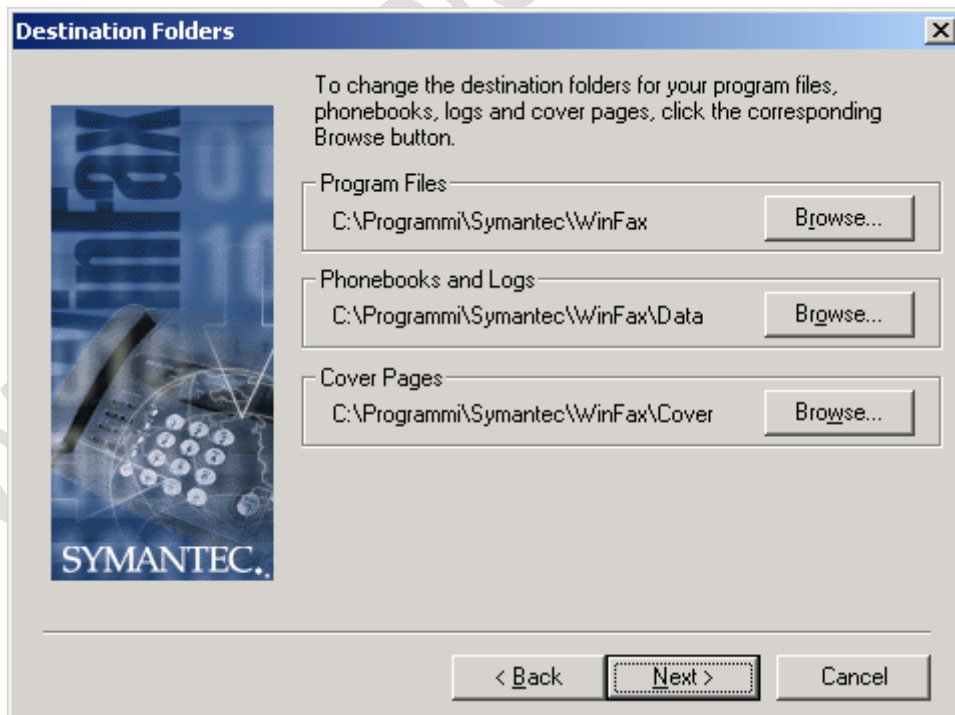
Destination Folders

WinFax

SYMANTEC.

To change the destination folders for your program files, phonebooks, logs and cover pages, click the corresponding Browse button.

Program Files

C:\Programmi\Symantec\WinFax

Browse...

Phonebooks and Logs

C:\Programmi\Symantec\WinFax\Data

Browse...

Cover Pages

C:\Programmi\Symantec\WinFax\Cover

Browse...

< Back

Next >

Cancel